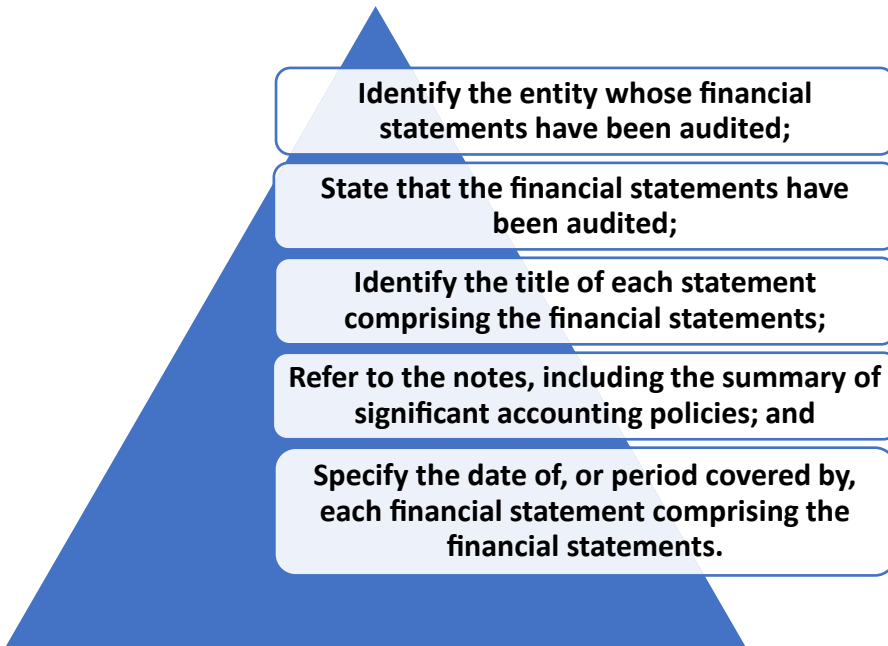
Identify the entity whose financial statements have been audited;

State that the financial statements have been audited;

Identify the title of each statement comprising the financial statements;

Refer to the notes, including the summary of significant accounting policies; and

Specify the date of, or period covered by, each financial statement comprising the financial statements.